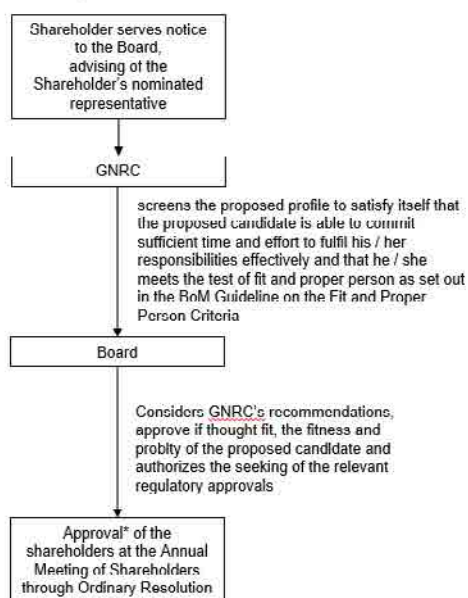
Shareholder serves notice to the Board, advising of the Shareholder's nominated representative

GNRC

screens the proposed profile to satisfy itself that the proposed candidate is able to commit sufficient time and effort to fulfil his / her responsibilities effectively and that he / she meets the test of fit and proper person as set out in the BoM Guideline on the Fit and Proper Person Criteria

Board

Considers GNRC's recommendations, approve if thought fit, the fitness and probity of the proposed candidate and authorizes the seeking of the relevant regulatory approvals

Approval* of the shareholders at the Annual Meeting of Shareholders through Ordinary Resolution